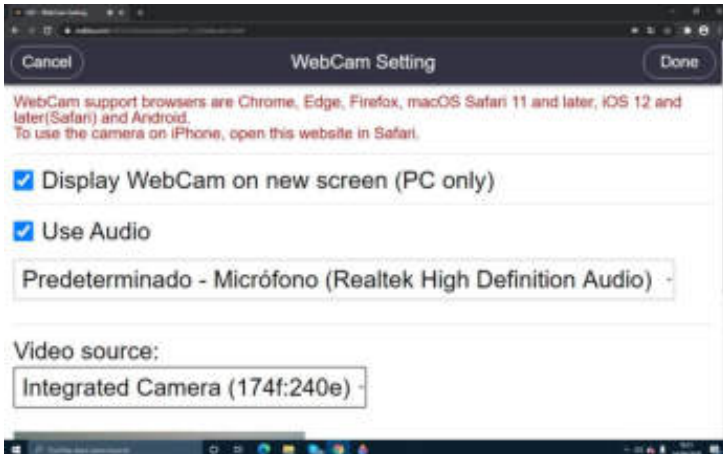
Cancel

WebCam Setting

Done

WebCam support browsers are Chrome, Edge, Firefox, macOS Safari 11 and later, iOS 12 and later(Safari) and Android.
To use the camera on iPhone, open this website in Safari.

Display WebCam on new screen (PC only)

Use Audio

Predeterminado - Micrófono (Realtek High Definition Audio)

Video source:

Integrated Camera (174f:240e)